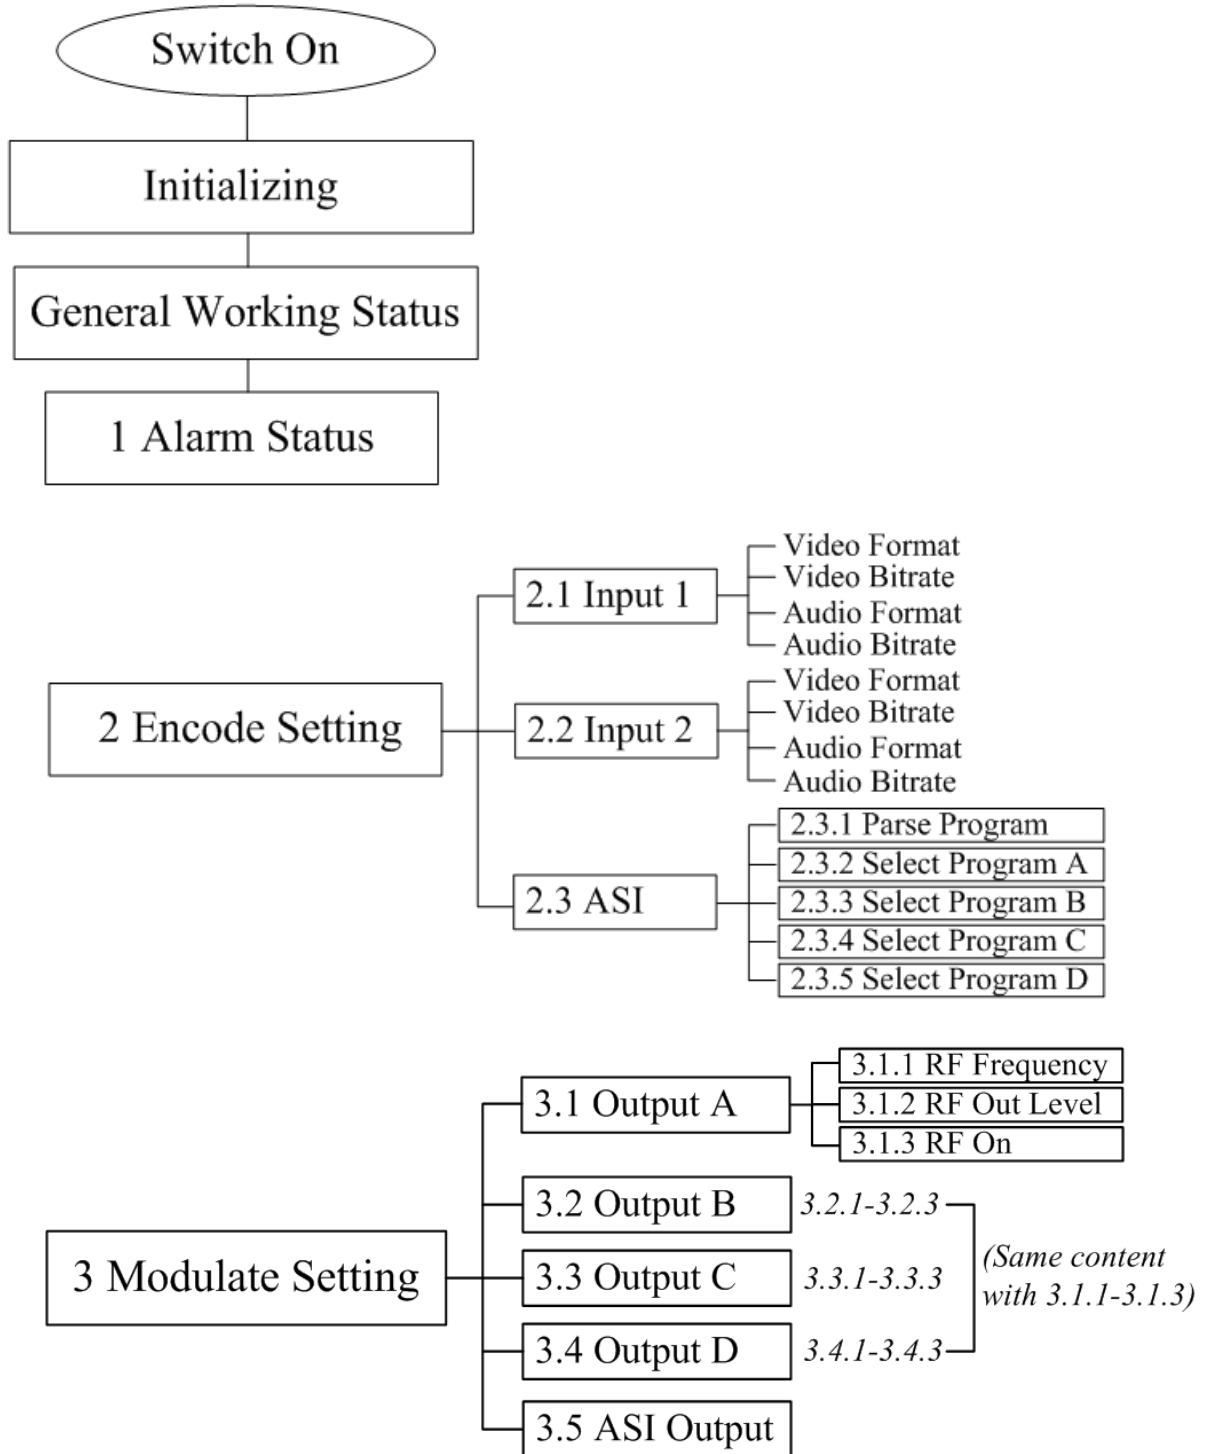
Switch On

Initializing

General Working Status

1 Alarm Status

2 Encode Setting

2.1 Input 1

Video Format
Video Bitrate
Audio Format
Audio Bitrate

2.2 Input 2

Video Format
Video Bitrate
Audio Format
Audio Bitrate

2.3 ASI

2.3.1 Parse Program
2.3.2 Select Program A
2.3.3 Select Program B
2.3.4 Select Program C
2.3.5 Select Program D

3 Modulate Setting

3.1 Output A

3.1.1 RF Frequency
3.1.2 RF Out Level
3.1.3 RF On

3.2 Output B
3.2.1-3.2.3

3.3 Output C
3.3.1-3.3.3

3.4 Output D
3.4.1-3.4.3

(Same content with 3.1.1-3.1.3)

3.5 ASI Output